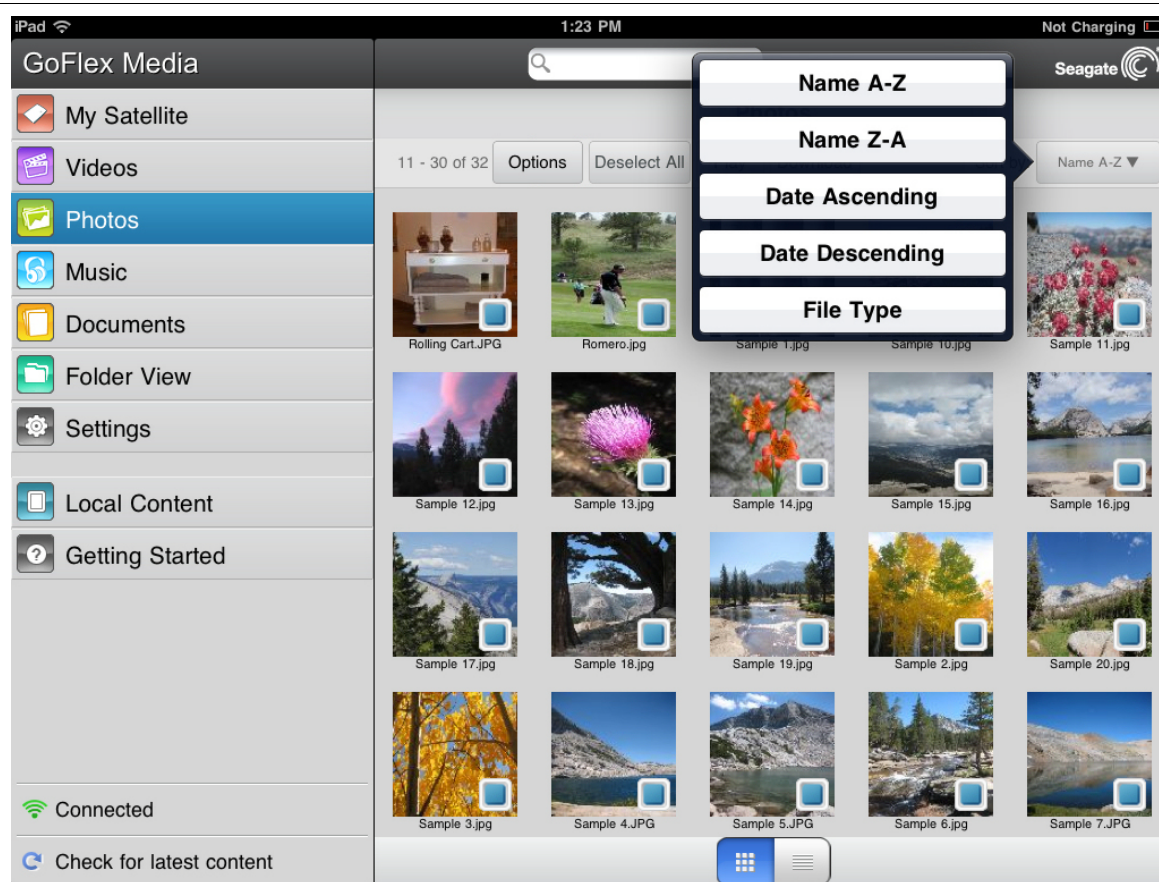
iPad
1:23 PM
Not Charging

GoFlex Media

Seagate

My Satellite
Videos
Photos
Music
Documents
Folder View
Settings
Local Content
Getting Started
Connected
Check for latest content

11 - 30 of 32
Options
Deselect All
Name A-Z

Name A-Z
Name Z-A
Date Ascending
Date Descending
File Type

Rolling Cart.JPG
Romero.jpg
Sample 1.jpg
Sample 10.jpg
Sample 11.jpg
Sample 12.jpg
Sample 13.jpg
Sample 14.jpg
Sample 15.jpg
Sample 16.jpg
Sample 17.jpg
Sample 18.jpg
Sample 19.jpg
Sample 2.jpg
Sample 20.jpg
Sample 3.jpg
Sample 4.JPG
Sample 5.JPG
Sample 6.jpg
Sample 7.JPG